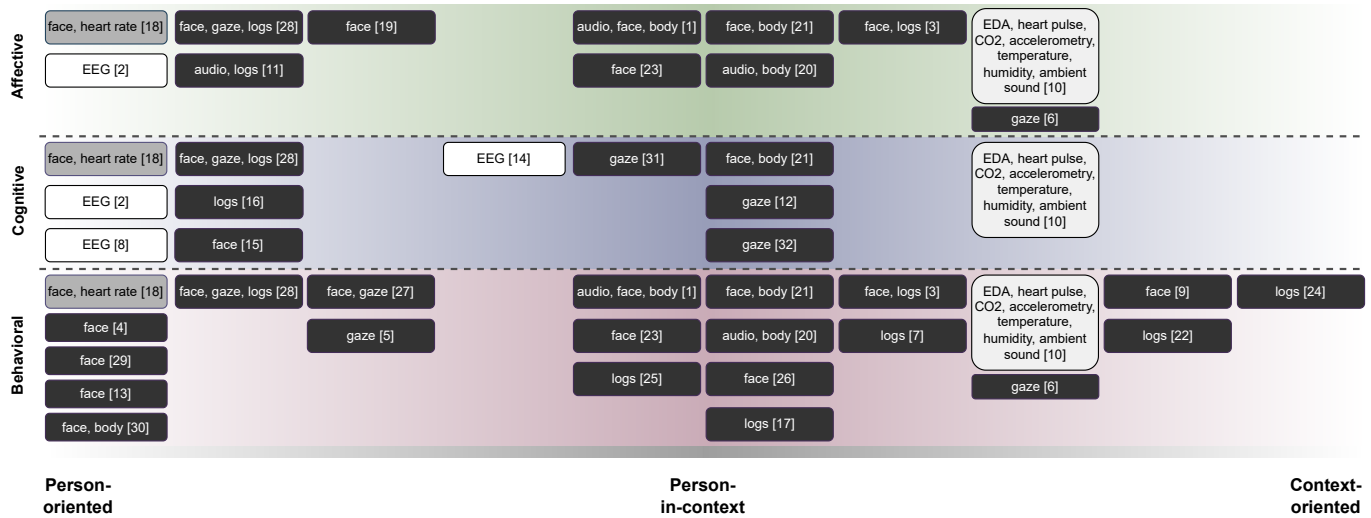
Affective

face, heart rate [18]
EEG [2]
face, gaze, logs [28]
audio, logs [11]
face [19]
audio, face, body [1]
face [23]
face, body [21]
audio, body [20]
face, logs [3]
EDA, heart pulse, CO2, accelerometry, temperature, humidity, ambient sound [10]
gaze [6]

Cognitive

face, heart rate [18]
EEG [2]
EEG [8]
face, gaze, logs [28]
logs [16]
face [15]
EEG [14]
gaze [31]
face, body [21]
gaze [12]
gaze [32]
EDA, heart pulse, CO2, accelerometry, temperature, humidity, ambient sound [10]

Behavioral

face, heart rate [18]
face [4]
face [29]
face [13]
face, body [30]
face, gaze, logs [28]
face, gaze [27]
gaze [5]
audio, face, body [1]
face [23]
logs [25]
face, body [21]
audio, body [20]
face [26]
logs [17]
face, logs [3]
logs [7]
EDA, heart pulse, CO2, accelerometry, temperature, humidity, ambient sound [10]
gaze [6]
face [9]
logs [22]
logs [24]

Person-oriented

Person-in-context

Context-oriented